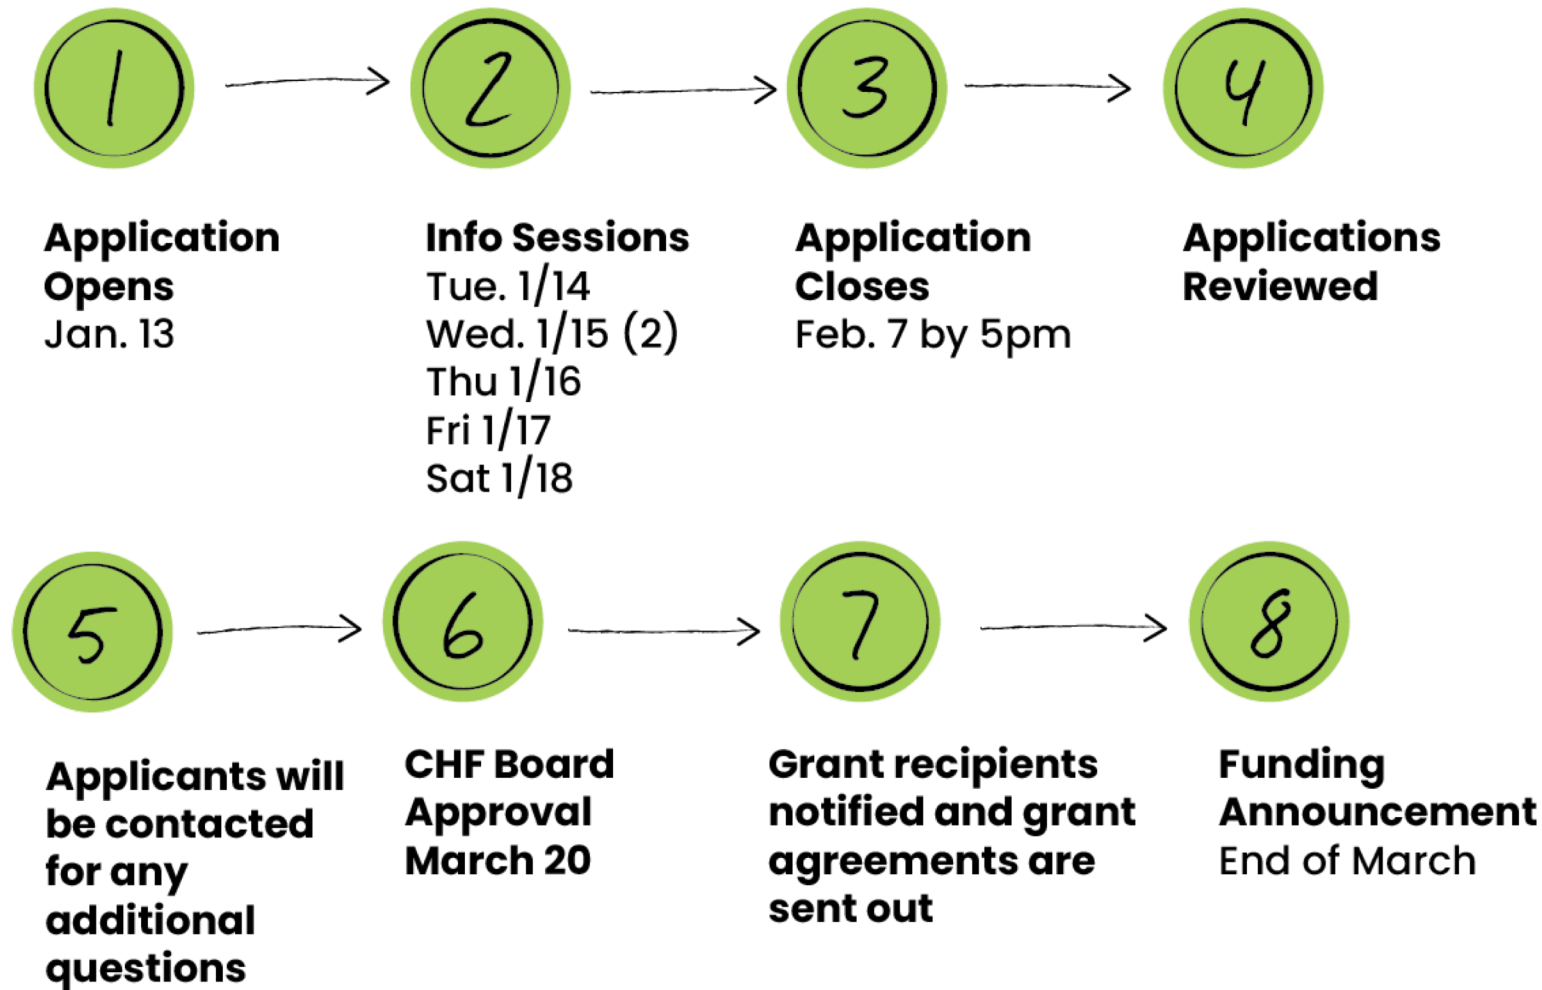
1

2

3

4

Application Opens
Jan. 13

Info Sessions
Tue. 1/14
Wed. 1/15 (2)
Thu 1/16
Fri 1/17
Sat 1/18

Application Closes
Feb. 7 by 5pm

Applications Reviewed

5

6

7

8

Applicants will be contacted for any additional questions

CHF Board Approval
March 20

Grant recipients notified and grant agreements are sent out

Funding Announcement
End of March